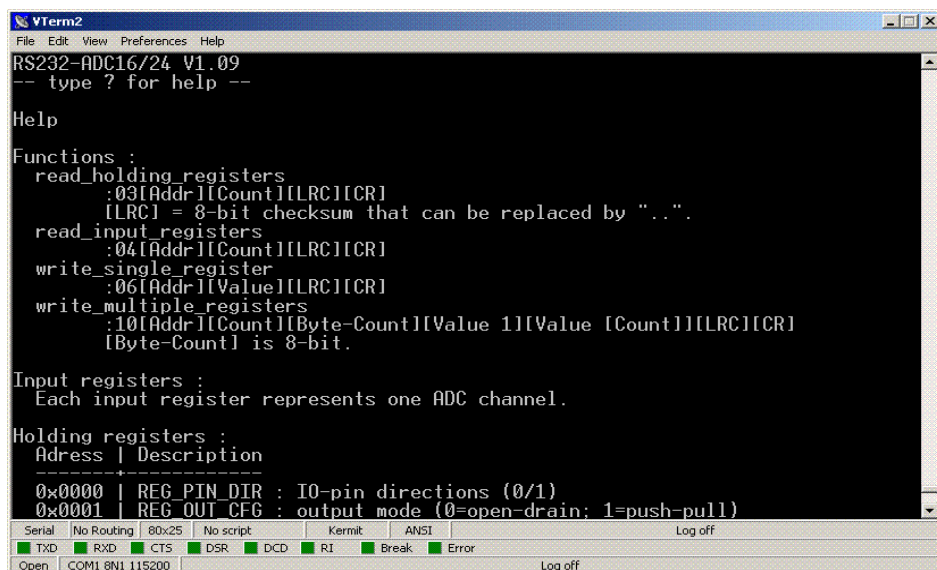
VTerm2

File Edit View Preferences Help

RS232-ADC16/24 V1.09
-- type ? for help --

Help

Functions :
read_holding_registers
:03[Addr][Count][LRC][CR]
[LRC] = 8-bit checksum that can be replaced by "..".
read_input_registers
:04[Addr][Count][LRC][CR]
write_single_register
:06[Addr][Value][LRC][CR]
write_multiple_registers
:10[Addr][Count][Byte-Count][Value 1][Value [Count]][LRC][CR]
[Byte-Count] is 8-bit.

Input registers :
Each input register represents one ADC channel.

Holding registers :
Adress | Description
-------+------------
0x0000 | REG_PIN_DIR : IO-pin directions (0/1)
0x0001 | REG_OUT_CFG : output mode (0=open-drain; 1=push-pull)

Serial | No Routing | 80x25 | No script | Kermit | ANSI | Log off

TXD RXD CTS DSR DCD RI Break Error

Open | COM1 8N1 115200 | Log off